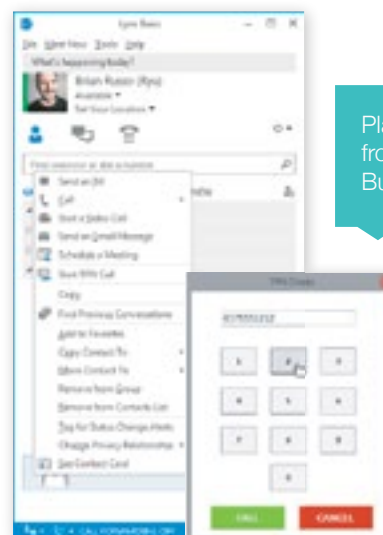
Lync Basic

File Meet Now Tools Help

What's happening today?

Brian Rutsin (Ryu)
Available ▾
Set Your Location ▾

Find someone or dial a number

Send an IM
Call
Start a Video Call
Send an Email Message
Schedule a Meeting
Start TPN Call
Copy
Find Previous Conversations
Add to Favorites
Copy Contact To
Move Contact To
Remove from Group
Remove from Contacts List
Tag for Status Change Alerts
Change Privacy Relationship
See Contact Card

CALL FORWARDING OFF

Pla
fro
Bu

TPN Dialer

8578551212

1 2 3
4 5 6
7 8 9
0

CALL
CANCEL